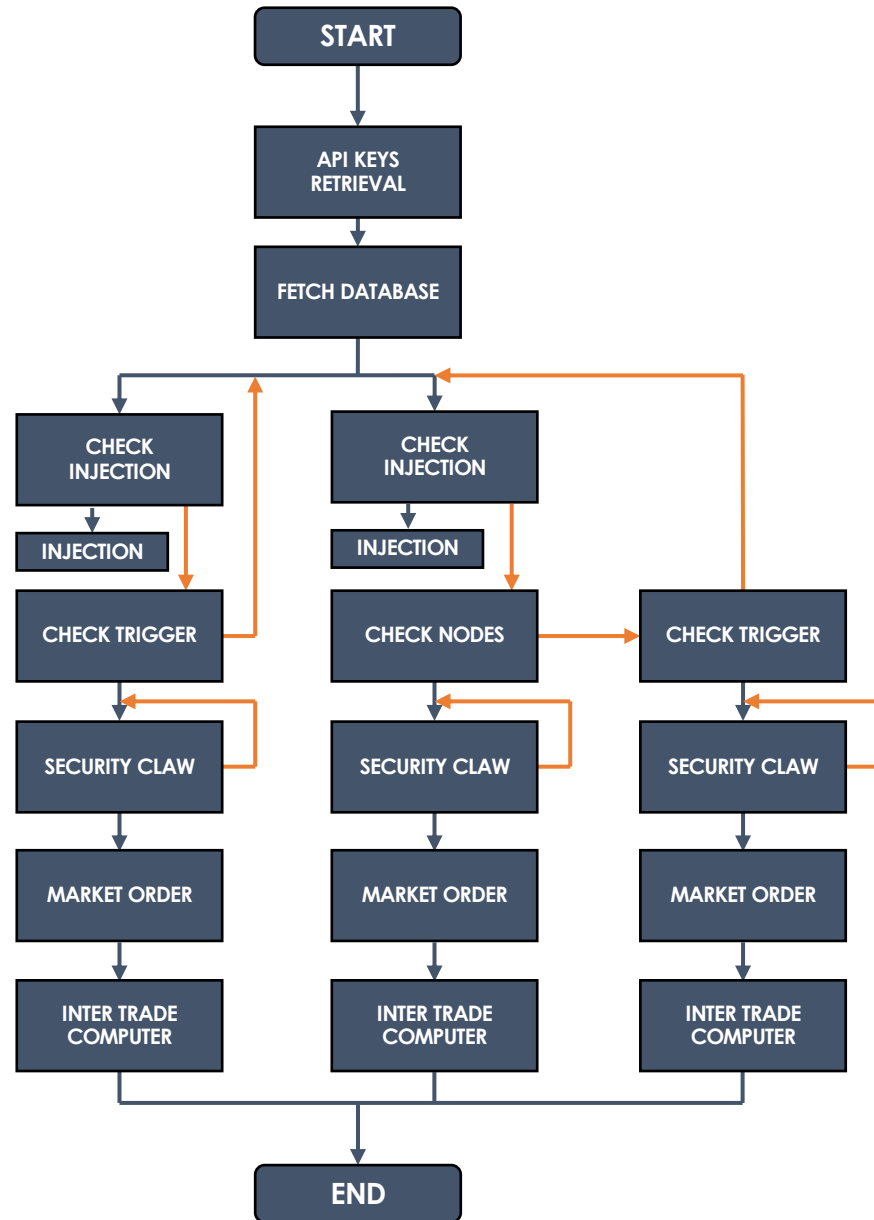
START

API KEYS RETRIEVAL

FETCH DATABASE

CHECK INJECTION

INJECTION

CHECK TRIGGER

SECURITY CLAW

MARKET ORDER

INTER TRADE COMPUTER

CHECK INJECTION

INJECTION

CHECK NODES

SECURITY CLAW

MARKET ORDER

INTER TRADE COMPUTER

CHECK TRIGGER

SECURITY CLAW

MARKET ORDER

INTER TRADE COMPUTER

END